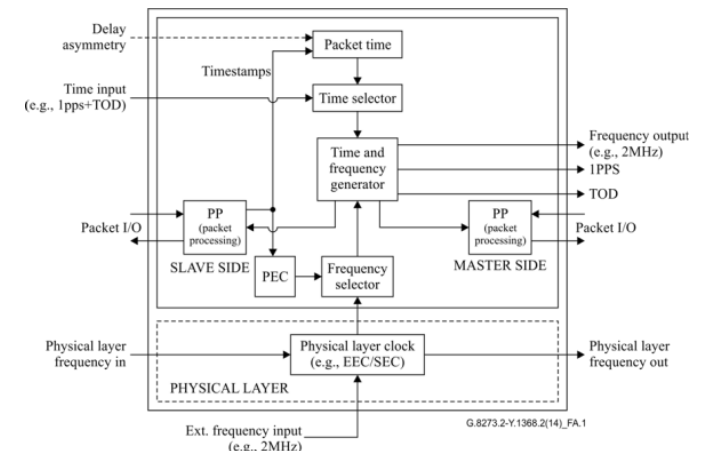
Delay asymmetry

Packet time

Timestamps

Time input (e.g., 1pps+TOD)

Time selector

Time and frequency generator

Frequency output (e.g., 2MHz)

1PPS

TOD

Packet I/O

PP (packet processing)

PP (packet processing)

Packet I/O

SLAVE SIDE

PEC

Frequency selector

MASTER SIDE

Physical layer frequency in

Physical layer clock (e.g., EEC/SEC)

Physical layer frequency out

PHYSICAL LAYER

Ext. frequency input (e.g., 2MHz)

G.8273.2-Y.1368.2(14)_FA.1